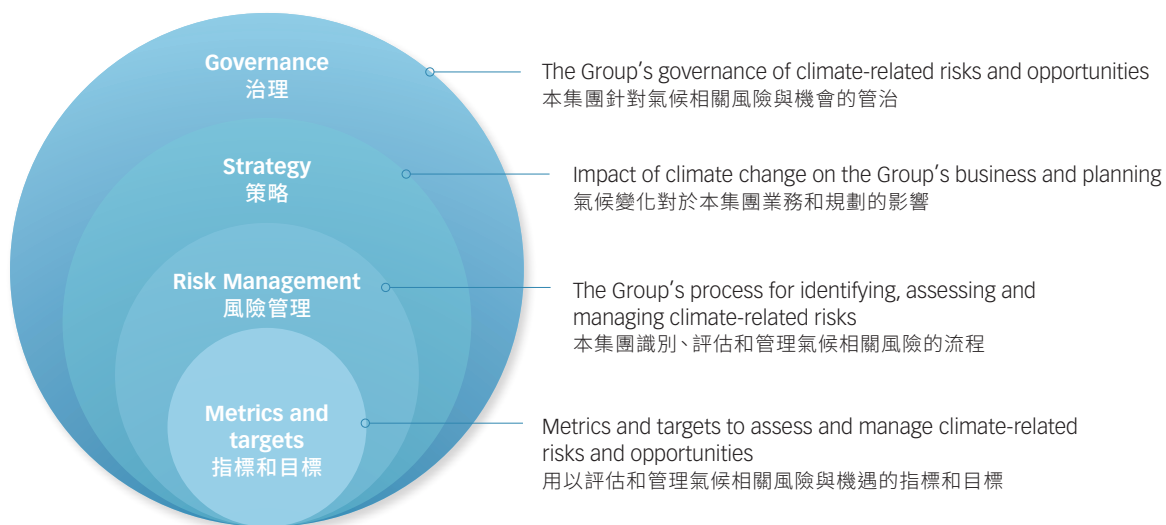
Governance
治理

Strategy
策略

Risk Management
風險管理

Metrics and targets
指標和目標

The Group’s governance of climate-related risks and opportunities
本集團針對氣候相關風險與機會的管治

Impact of climate change on the Group’s business and planning
氣候變化對於本集團業務和規劃的影響

The Group’s process for identifying, assessing and managing climate-related risks
本集團識別、評估和管理氣候相關風險的流程

Metrics and targets to assess and manage climate-related risks and opportunities
用以評估和管理氣候相關風險與機遇的指標和目標